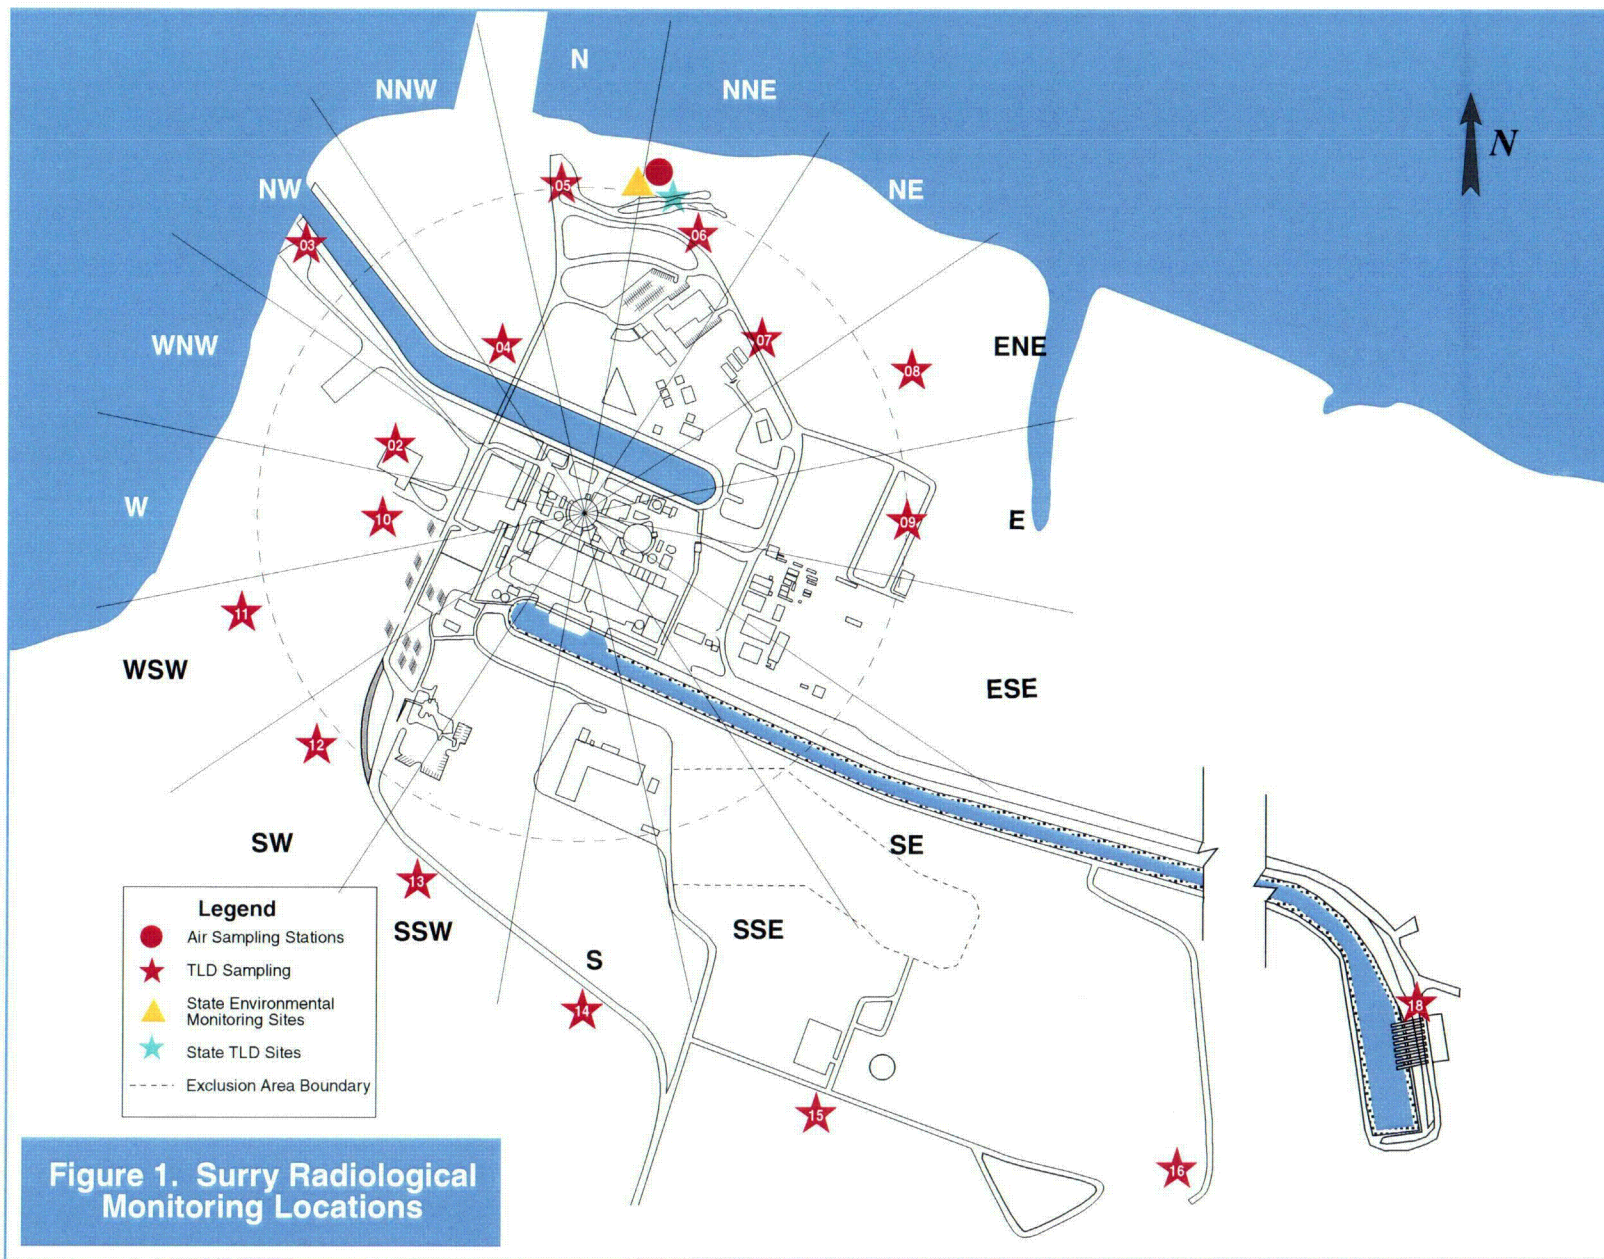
N
NNW
NNE
N
NW
NE
05
06
03
WNW
04
07
ENE
08
02
W
10
09
E
11
WSW
ESE
12
SW
SE
13
SSW
SSE
S
14
18
15
16

Legend
Air Sampling Stations
TLD Sampling
State Environmental Monitoring Sites
State TLD Sites
Exclusion Area Boundary

Figure 1. Surry Radiological Monitoring Locations